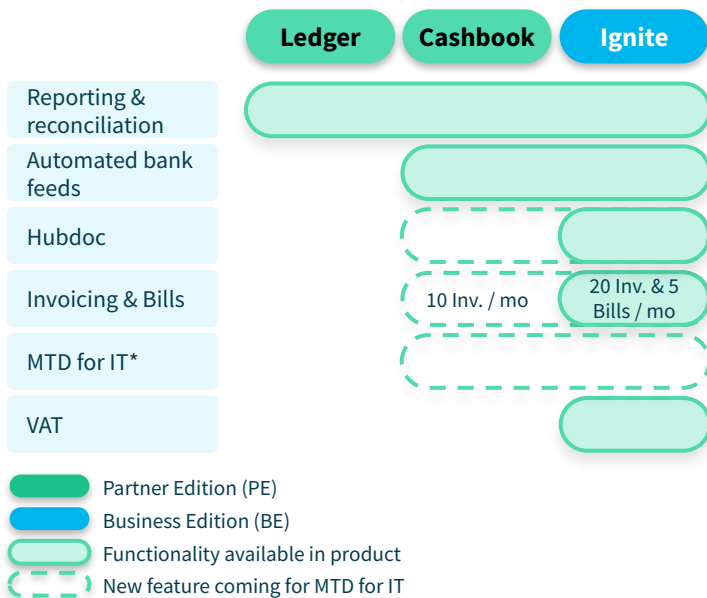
Ledger
Cashbook
Ignite

Reporting & reconciliation

Automated bank feeds

Hubdoc

Invoicing & Bills

10 Inv. / mo

20 Inv. & 5 Bills / mo

MTD for IT*

VAT

Partner Edition (PE)
Business Edition (BE)
Functionality available in product
New feature coming for MTD for IT